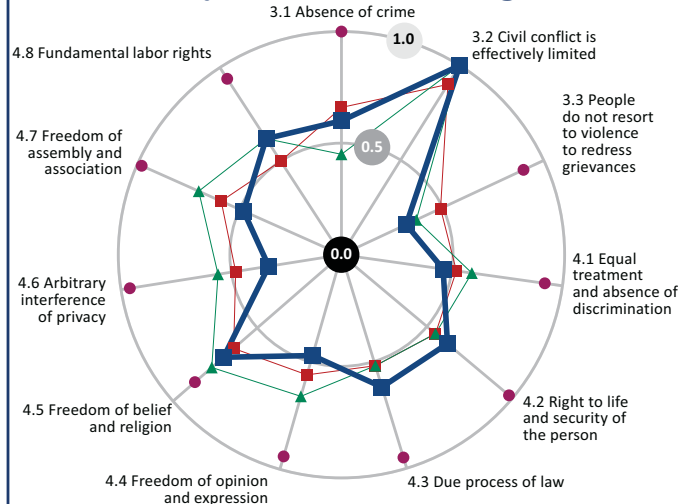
3.1 Absence of crime

1.0

3.2 Civil conflict is effectively limited

3.3 People do not resort to violence to redress grievances

0.5

0.0

4.1 Equal treatment and absence of discrimination

4.2 Right to life and security of the person

4.3 Due process of law

4.4 Freedom of opinion and expression

4.5 Freedom of belief and religion

4.6 Arbitrary interference of privacy

4.7 Freedom of assembly and association

4.8 Fundamental labor rights